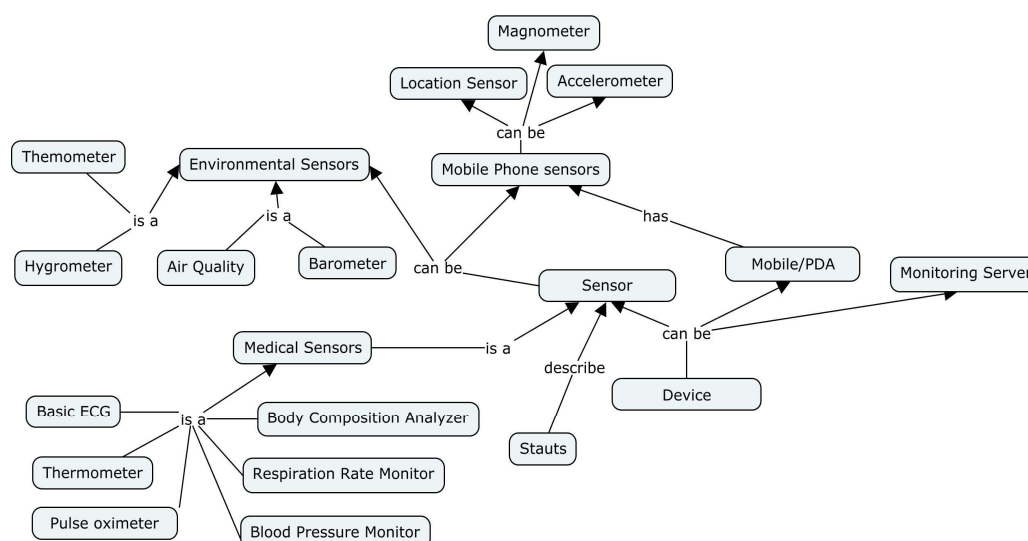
Magnometer

Location Sensor

Accelerometer

can be

Themometer

Environmental Sensors

Mobile Phone sensors

is a

is a

has

Hygrometer

Air Quality

Barometer

can be

Sensor

Mobile/PDA

Monitoring Server

Medical Sensors

is a

can be

describe

Basic ECG

is a

Body Composition Analyzer

Device

Stauts

Thermometer

Respiration Rate Monitor

Pulse oximeter

Blood Pressure Monitor